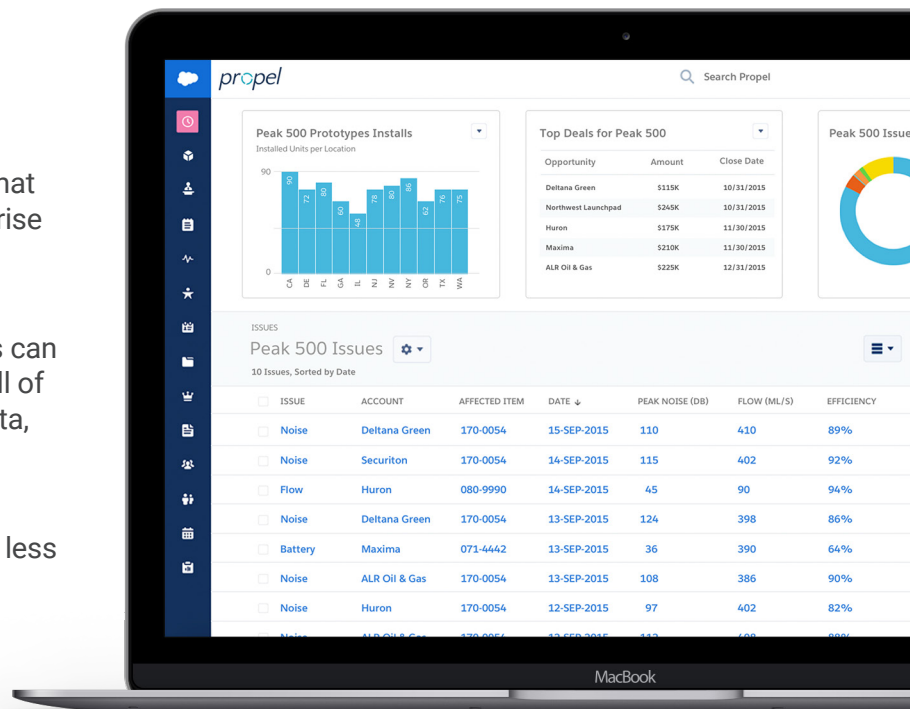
hat
rise

s can
ll of
ta,

less

propel

Search Propel

Peak 500 Prototypes Installs
Installed Units per Location

90
0

90 72 80 60 48 78 80 86 62 76 75

CA DE FL GA IL NJ NV NY OR TX WA

Top Deals for Peak 500

| Opportunity | Amount | Close Date |
|---|---|---|
| Deltana Green | \$115K | 10/31/2015 |
| Northwest Launchpad | \$245K | 10/31/2015 |
| Huron | \$175K | 11/30/2015 |
| Maxima | \$210K | 11/30/2015 |
| ALR Oil & Gas | \$225K | 12/31/2015 |

Peak 500 Issue

ISSUES
Peak 500 Issues
10 Issues, Sorted by Date

| ISSUE | ACCOUNT | AFFECTED ITEM | DATE ↓ | PEAK NOISE (DB) | FLOW (ML/S) | EFFICIENCY |
|---|---|---|---|---|---|---|
| Noise | Deltana Green | 170-0054 | 15-SEP-2015 | 110 | 410 | 89% |
| Noise | Securiton | 170-0054 | 14-SEP-2015 | 115 | 402 | 92% |
| Flow | Huron | 080-9990 | 14-SEP-2015 | 45 | 90 | 94% |
| Noise | Deltana Green | 170-0054 | 13-SEP-2015 | 124 | 398 | 86% |
| Battery | Maxima | 071-4442 | 13-SEP-2015 | 36 | 390 | 64% |
| Noise | ALR Oil & Gas | 170-0054 | 13-SEP-2015 | 108 | 386 | 90% |
| Noise | Huron | 170-0054 | 12-SEP-2015 | 97 | 402 | 82% |

MacBook